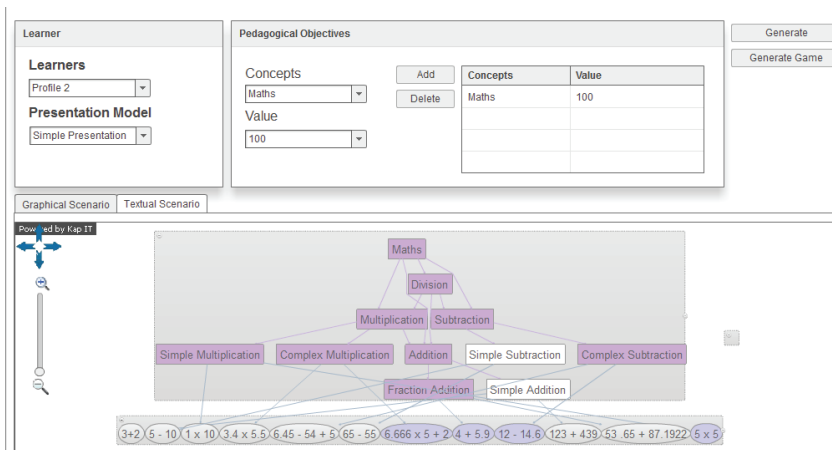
Learner

Learners

Profile 2

Presentation Model

Simple Presentation

Pedagogical Objectives

Concepts

Maths

Value

100

Add

Delete

| Concepts | Value |
|---|---|
| Maths | 100 |
| | |
| | |
| | |

Generate

Generate Game

Graphical Scenario

Textual Scenario

Powered by Kap IT

Maths

Division

Multiplication

Subtraction

Simple Multiplication

Complex Multiplication

Addition

Simple Subtraction

Complex Subtraction

Fraction Addition

Simple Addition

3+2

5 - 10

1 x 10

3.4 x 5.5

6.45 - 54 + 5

65 - 55

6.666 x 5 + 2

4 + 5.9

12 - 14.6

123 + 439

53 .65 + 87.1922

5 x 5